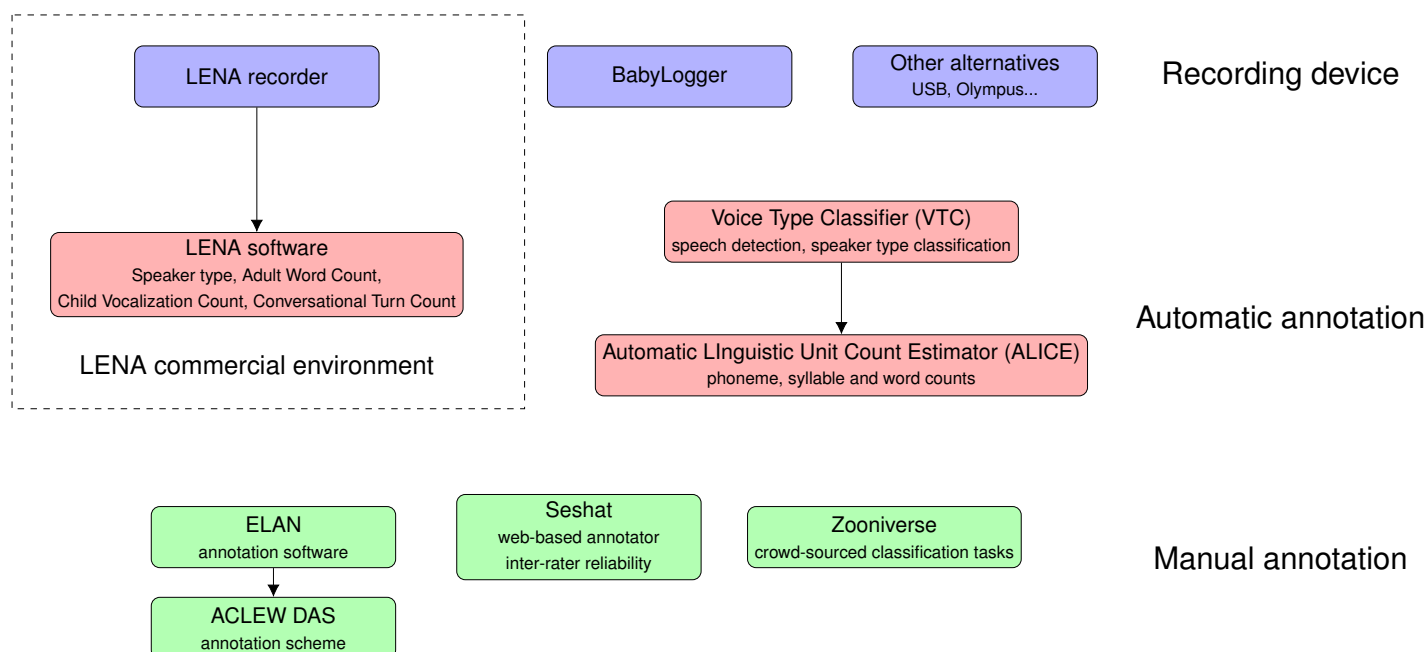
LENA recorder

LENA software
Speaker type, Adult Word Count,
Child Vocalization Count, Conversational Turn Count

LENA commercial environment

BabyLogger

Other alternatives
USB, Olympus...

Recording device

Voice Type Classifier (VTC)
speech detection, speaker type classification

Automatic LInguistic Unit Count Estimator (ALICE)
phoneme, syllable and word counts

Automatic annotation

ELAN
annotation software

ACLEW DAS
annotation scheme

Seshat
web-based annotator
inter-rater reliability

Zooniverse
crowd-sourced classification tasks

Manual annotation